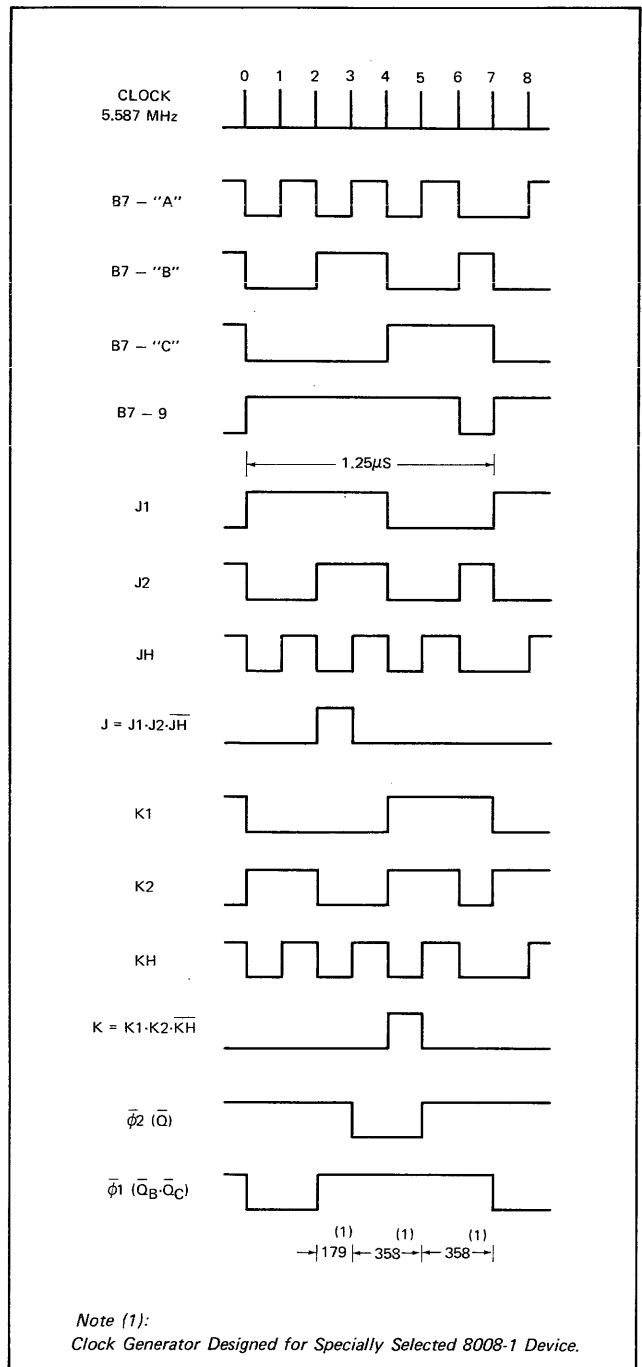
0 1 2 3 4 5 6 7 8

CLOCK
5.587 MHz

B7 – "A"

B7 – "B"

B7 – "C"

B7 – 9

1.25$\mu$S

J1

J2

JH

J = J1·J2·$\overline{JH}$

K1

K2

KH

K = K1·K2·$\overline{KH}$

$\bar{\phi}2$ ($\bar{Q}$)

$\bar{\phi}1$ ($\bar{Q}_B \cdot \bar{Q}_C$)

(1) 179 (1) 358 (1) 358

Note (1):
Clock Generator Designed for Specially Selected 8008-1 Device.